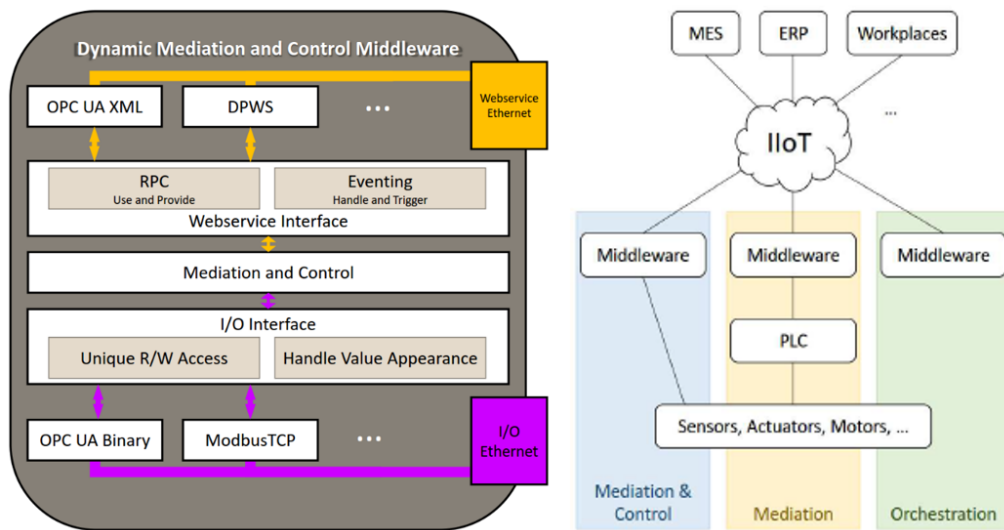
Dynamic Mediation and Control Middleware

OPC UA XML

DPWS

...

Webservice Ethernet

RPC
Use and Provide

Eventing
Handle and Trigger

Webservice Interface

Mediation and Control

I/O Interface

Unique R/W Access

Handle Value Appearance

OPC UA Binary

ModbusTCP

...

I/O Ethernet

MES

ERP

Workplaces

IIoT

...

Middleware

Middleware

Middleware

PLC

Sensors, Actuators, Motors, ...

Mediation & Control

Mediation

Orchestration